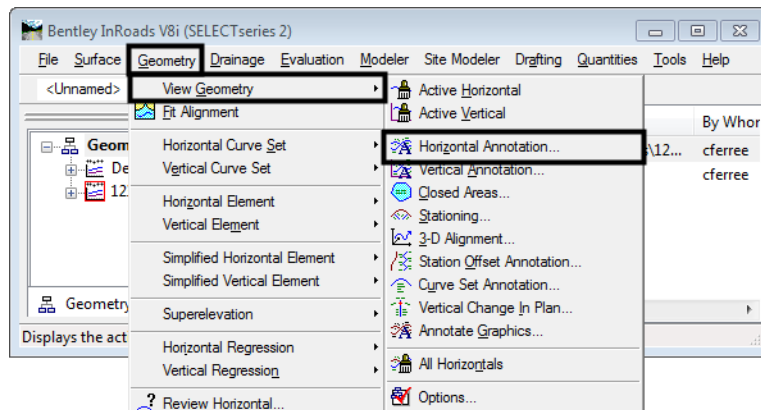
Bentley InRoads V8i (SELECTseries 2)

File Surface Geometry Drainage Evaluation Modeler Site Modeler Drafting Quantities Tools Help

<Unnamed>

View Geometry
Fit Alignment
Horizontal Curve Set
Vertical Curve Set
Horizontal Element
Vertical Element
Simplified Horizontal Element
Simplified Vertical Element
Superelevation
Horizontal Regression
Vertical Regression
Review Horizontal...

Active Horizontal
Active Vertical
Horizontal Annotation...
Vertical Annotation...
Closed Areas...
Stationing...
3-D Alignment...
Station Offset Annotation...
Curve Set Annotation...
Vertical Change In Plan...
Annotate Graphics...
All Horizontals
Options...

Geom
De
12
\12...
By Whor
cferree
cferree
Geometry
Displays the act